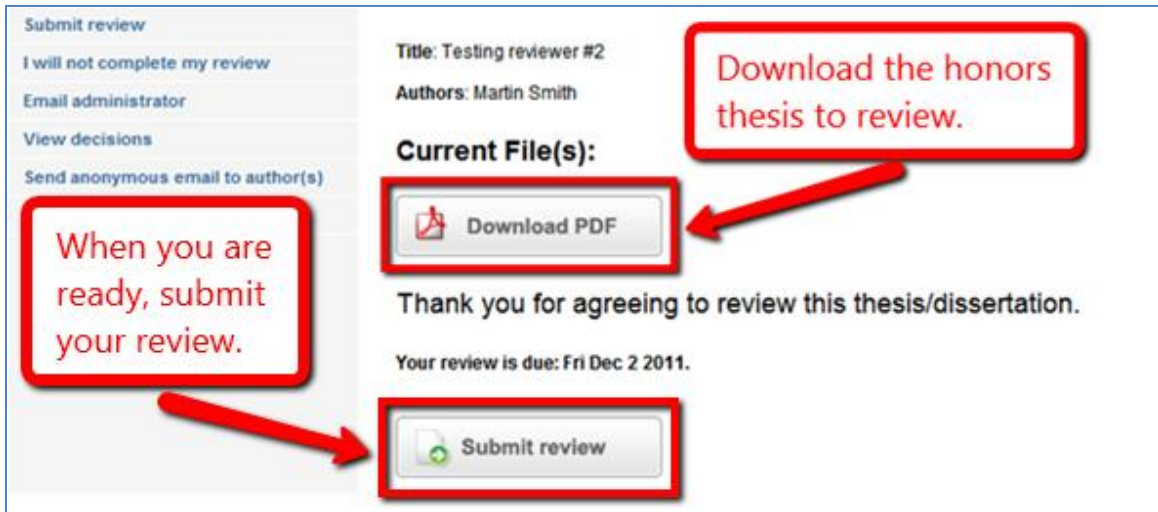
Submit review
I will not complete my review
Email administrator
View decisions
Send anonymous email to author(s)

When you are ready, submit your review.

Title: Testing reviewer #2

Authors: Martin Smith

Download the honors thesis to review.

Current File(s):

Download PDF

Thank you for agreeing to review this thesis/dissertation.

Your review is due: Fri Dec 2 2011.

Submit review